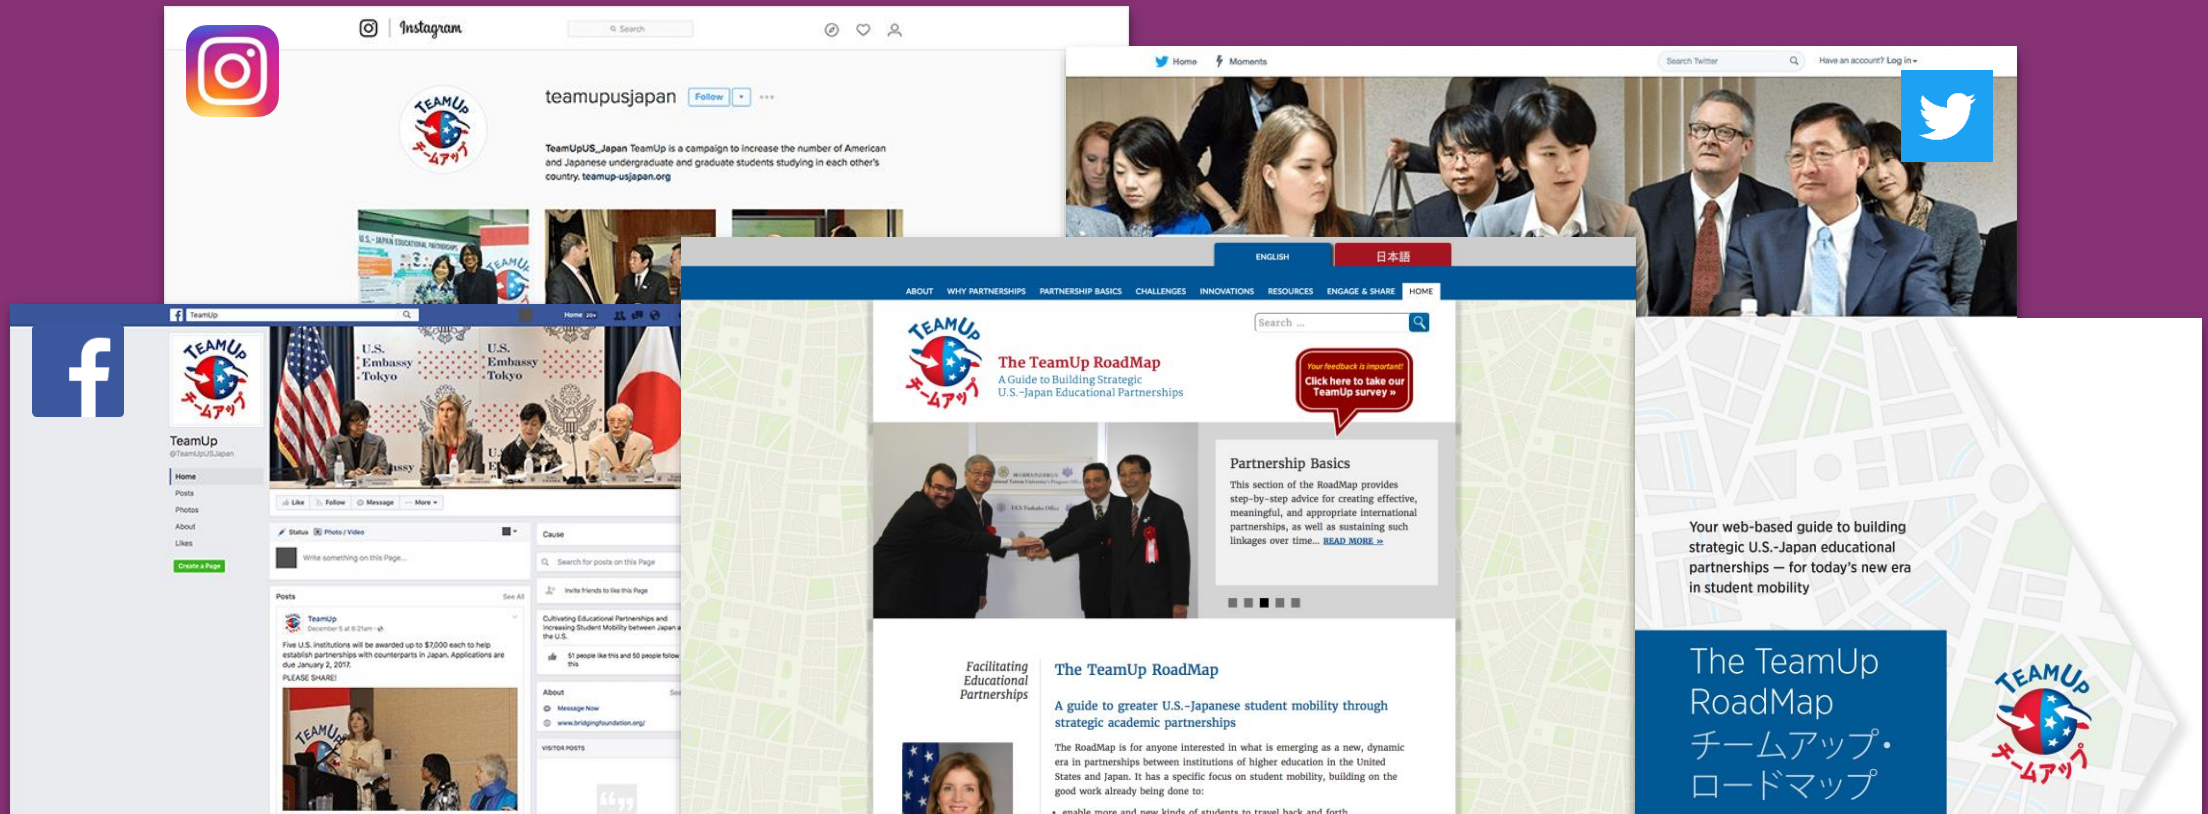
Instagram

Search

teamupusjapan Follow

TeamUpUS_Japan TeamUp is a campaign to increase the number of American and Japanese undergraduate and graduate students studying in each other's country. teamup-usjapan.org

Home Moments

Search Twitter

Have an account? Log in

TeamUp

Home

TEAMUp
チームアップ

TeamUp
@TeamUpUSJapan

Home
Posts
Photos
About
Likes

Create a Page

U.S. Embassy Tokyo
U.S. Embassy Tokyo

Like Follow Message More

Status Photo / Video

Write something on this Page...

Posts

See All

TeamUp
December 5 at 8:21am

Five U.S. institutions will be awarded up to $7,000 each to help establish partnerships with counterparts in Japan. Applications are due January 2, 2017.
PLEASE SHARE!

Cause

Search for posts on this Page

Invite friends to like this Page

Cultivating Educational Partnerships and Increasing Student Mobility between Japan and the U.S.

51 people like this and 50 people follow this

About

Message Now

www.bridgingfoundation.org/

VISITOR POSTS

ENGLISH 日本語

ABOUT WHY PARTNERSHIPS PARTNERSHIP BASICS CHALLENGES INNOVATIONS RESOURCES ENGAGE & SHARE HOME

Search ...

The TeamUp RoadMap
A Guide to Building Strategic U.S.-Japan Educational Partnerships

Your feedback is important!
Click here to take our TeamUp survey »

Partnership Basics

This section of the RoadMap provides step-by-step advice for creating effective, meaningful, and appropriate international partnerships, as well as sustaining such linkages over time... READ MORE »

Facilitating Educational Partnerships

The TeamUp RoadMap

A guide to greater U.S.-Japanese student mobility through strategic academic partnerships

The RoadMap is for anyone interested in what is emerging as a new, dynamic era in partnerships between institutions of higher education in the United States and Japan. It has a specific focus on student mobility, building on the good work already being done to:

Your web-based guide to building strategic U.S.-Japan educational partnerships — for today's new era in student mobility

The TeamUp RoadMap
チームアップ・ロードマップ